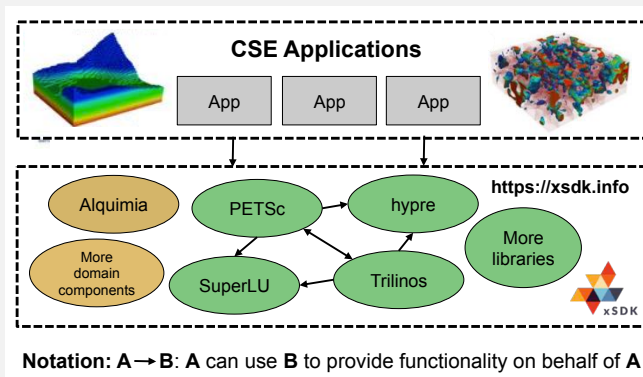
CSE Applications

App

App

App

https://xsdk.info

Alquimia

PETSc

hypre

More domain components

More libraries

SuperLU

Trilinos

xSDK

Notation: A → B: A can use B to provide functionality on behalf of A